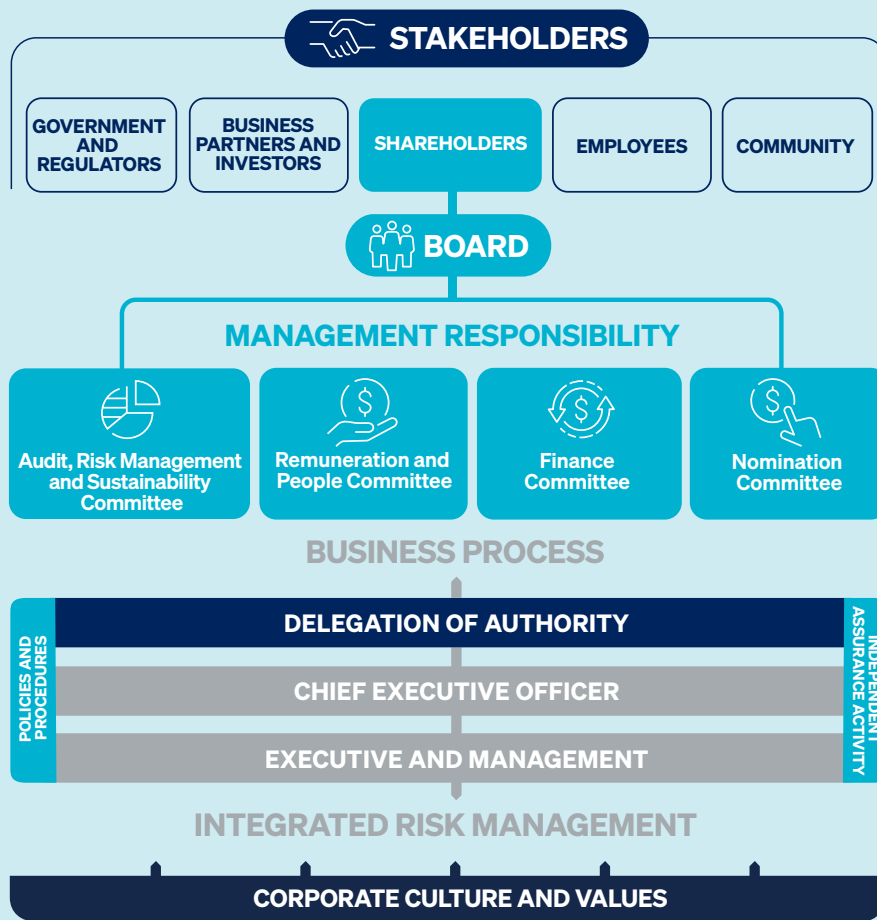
STAKEHOLDERS

GOVERNMENT AND REGULATORS

BUSINESS PARTNERS AND INVESTORS

SHAREHOLDERS

EMPLOYEES

COMMUNITY

BOARD

MANAGEMENT RESPONSIBILITY

Audit, Risk Management and Sustainability Committee

Remuneration and People Committee

Finance Committee

Nomination Committee

BUSINESS PROCESS

POLICIES AND PROCEDURES

DELEGATION OF AUTHORITY

CHIEF EXECUTIVE OFFICER

EXECUTIVE AND MANAGEMENT

INDEPENDENT ASSURANCE ACTIVITY

INTEGRATED RISK MANAGEMENT

CORPORATE CULTURE AND VALUES